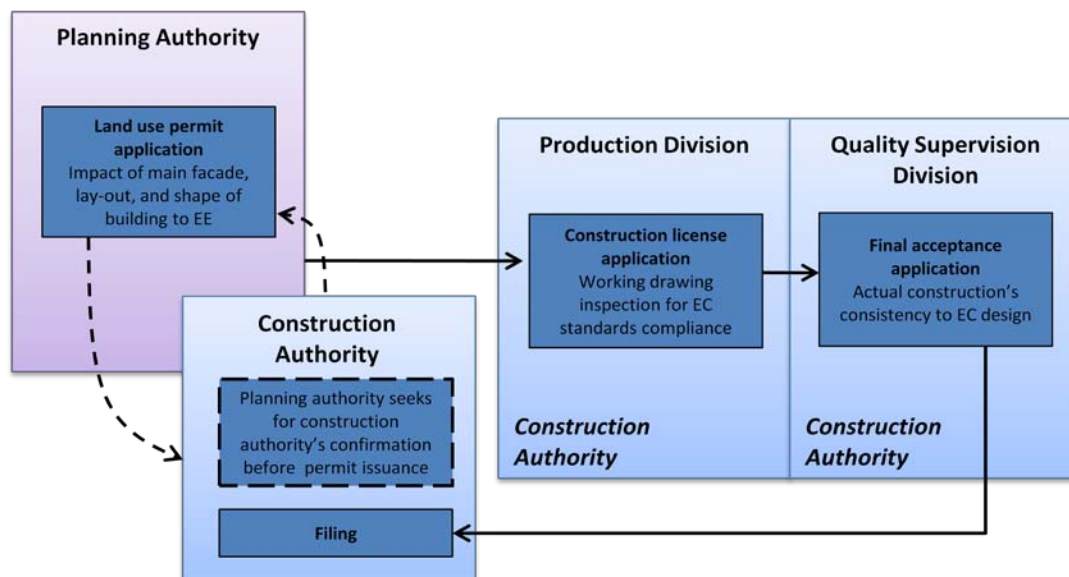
Planning Authority

Land use permit application
Impact of main facade, lay-out, and shape of building to EE

Production Division

Construction license application
Working drawing inspection for EC standards compliance

Construction Authority

Quality Supervision Division

Final acceptance application
Actual construction's consistency to EC design

Construction Authority

Construction Authority

Planning authority seeks for construction authority's confirmation before permit issuance

Filing